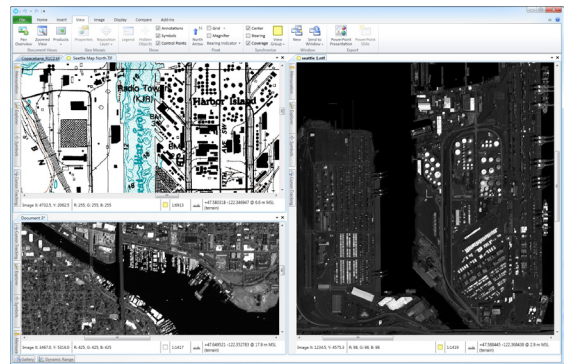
File Home Insert View Image Display Compare Add-Ins

Pan Overview Zoomed View Products Document Views

Properties Key Mosaics

Legend Hidden Objects

Annotations Symbols Control Points Show

North Arrow

Grid Magnifier Bearing Indicator Tools

Center Bearing Coverage Synchronize

View Groups

New Window Send to Window Window

PowerPoint Presentation PowerPoint Slide Export

Cooperstown_RGB.tif Seattle Map North.tif

Radio Tower (KJR)

Harbor Island

seattle_1.ntf

Image X: 4732.5, Y: 2062.5 R: 255, G: 255, B: 255

1:4963

+47.582318 -122.348847 @ 0.0 m MSL (terrain)

Document 3*

Image X: 3497.0, Y: 5016.0 R: 425, G: 425, B: 425

1:1617

+47.569521 -122.352783 @ 17.9 m MSL (terrain)

Image X: 12343.5, Y: 6575.5 R: 98, G: 98, B: 98

1:1416

+47.588445 -122.369406 @ 2.9 m MSL (terrain)

Dynamic Range